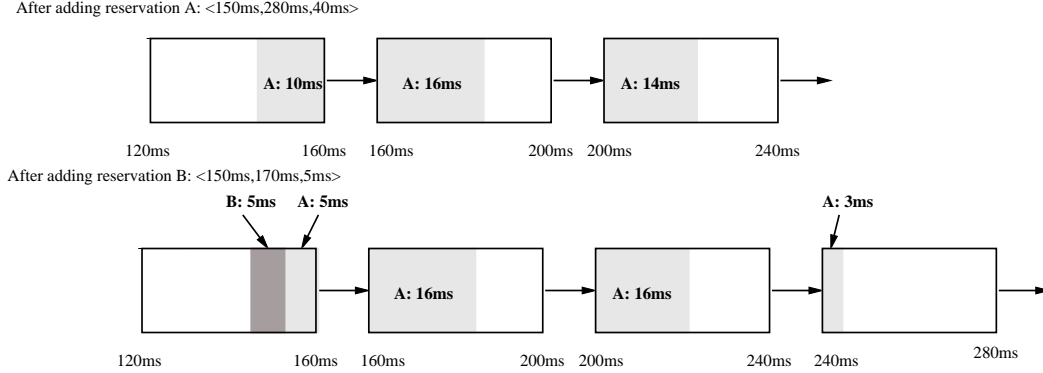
After adding reservation A: <150ms,280ms,40ms>

A: 10ms

A: 16ms

A: 14ms

120ms 160ms 160ms 200ms 200ms 240ms

After adding reservation B: <150ms,170ms,5ms>

B: 5ms A: 5ms

A: 3ms

A: 16ms

A: 16ms

120ms 160ms 160ms 200ms 200ms 240ms 240ms 280ms